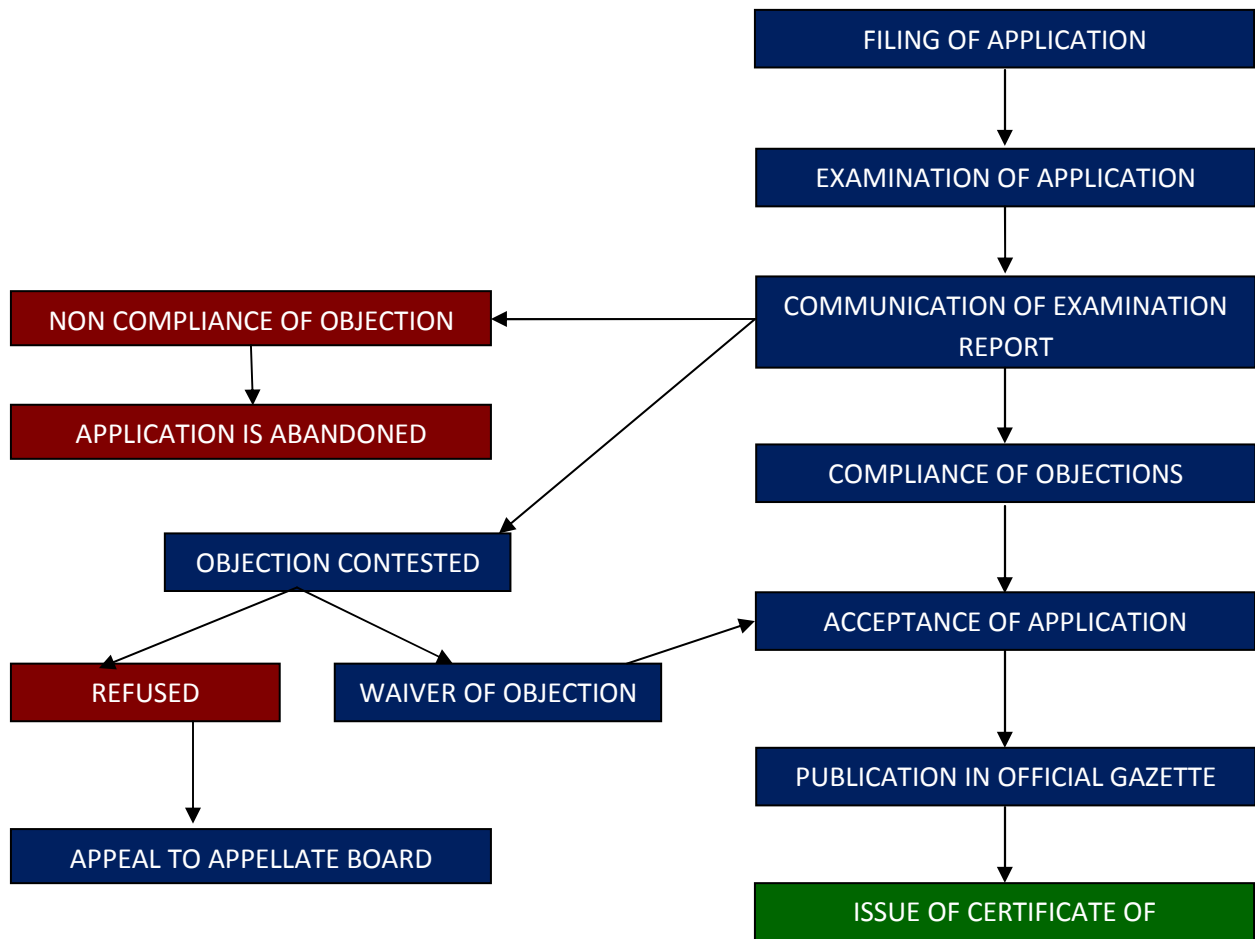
FILING OF APPLICATION

EXAMINATION OF APPLICATION

COMMUNICATION OF EXAMINATION REPORT

NON COMPLIANCE OF OBJECTION

APPLICATION IS ABANDONED

COMPLIANCE OF OBJECTIONS

OBJECTION CONTESTED

ACCEPTANCE OF APPLICATION

REFUSED

WAIVER OF OBJECTION

PUBLICATION IN OFFICIAL GAZETTE

APPEAL TO APPELLATE BOARD

ISSUE OF CERTIFICATE OF